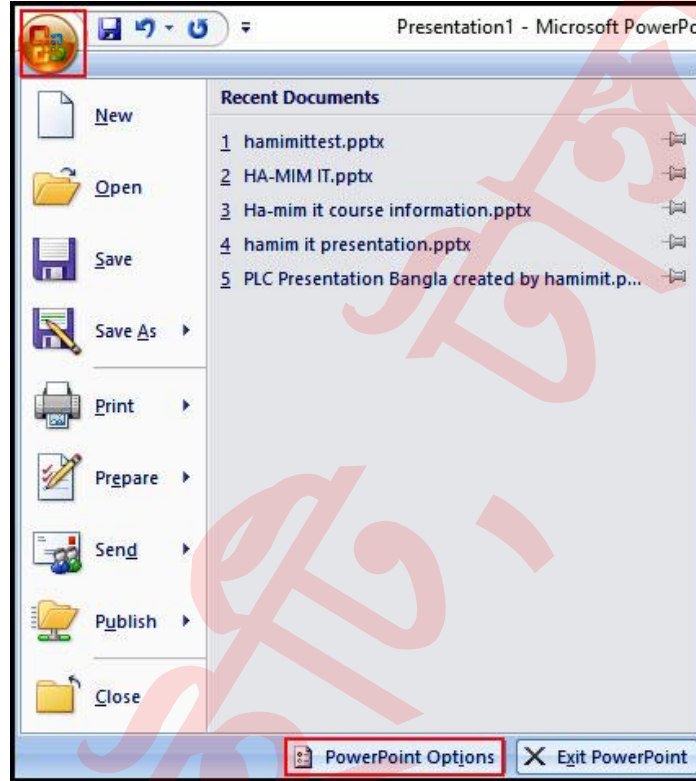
Presentation1 - Microsoft PowerPo

New

Open

Save

Save As

Print

Prepare

Send

Publish

Close

Recent Documents

1 hamimittest.pptx
2 HA-MIM IT.pptx
3 Ha-mim it course information.pptx
4 hamim it presentation.pptx
5 PLC Presentation Bangla created by hamimit.p...

PowerPoint Options
Exit PowerPoint